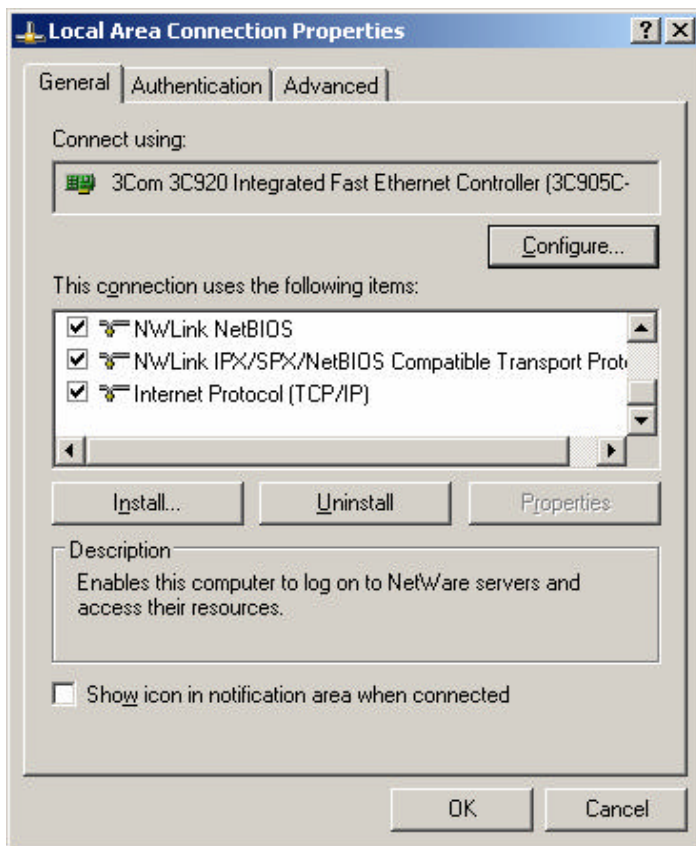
Local Area Connection Properties

?
X

General
Authentication
Advanced

Connect using:

3Com 3C920 Integrated Fast Ethernet Controller (3C905C-

Configure...

This connection uses the following items:

NWLink NetBIOS
NWLink IPX/SPX/NetBIOS Compatible Transport Prot
Internet Protocol (TCP/IP)

Install...
Uninstall
Properties

Description
Enables this computer to log on to NetWare servers and access their resources.

Show icon in notification area when connected

OK
Cancel